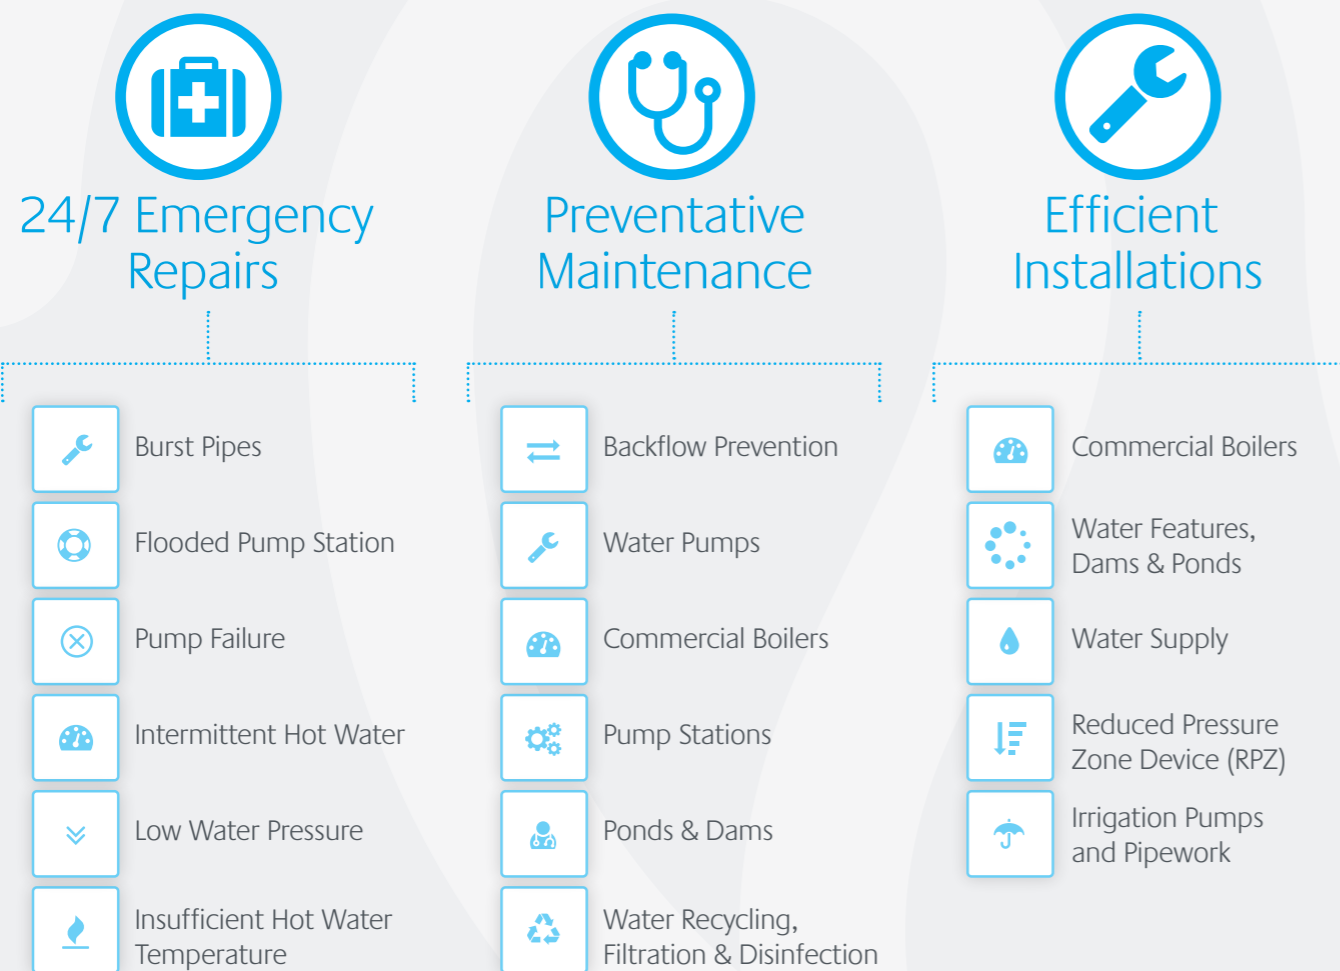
24/7 Emergency Repairs

Burst Pipes

Flooded Pump Station

Pump Failure

Intermittent Hot Water

Low Water Pressure

Insufficient Hot Water Temperature

Preventative Maintenance

Backflow Prevention

Water Pumps

Commercial Boilers

Pump Stations

Ponds & Dams

Water Recycling, Filtration & Disinfection

Efficient Installations

Commercial Boilers

Water Features, Dams & Ponds

Water Supply

Reduced Pressure Zone Device (RPZ)

Irrigation Pumps and Pipework